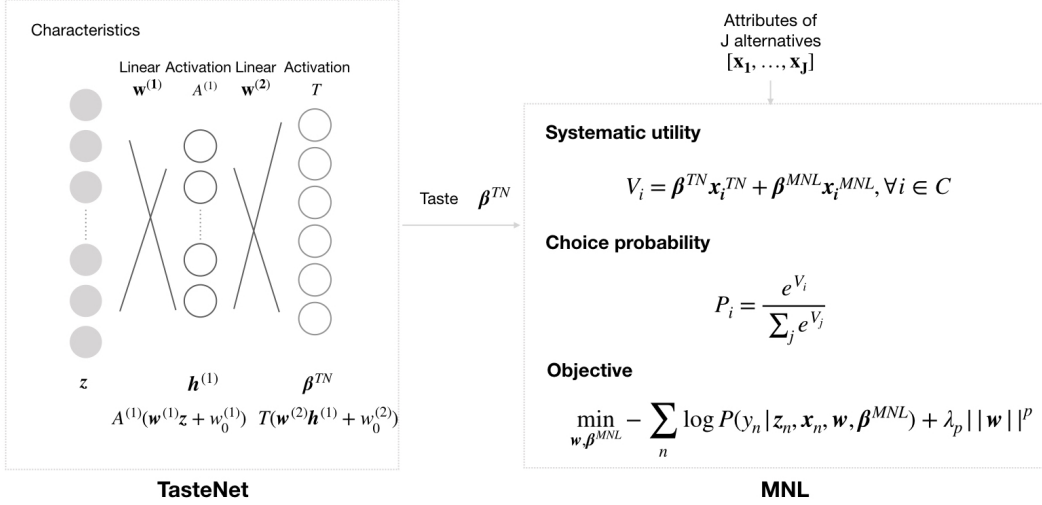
Characteristics

Linear $\mathbf{w^{(1)}}$

Activation $A^{(1)}$

Linear $\mathbf{w^{(2)}}$

Activation $T$

$z$

$\boldsymbol{h}^{(1)}$

$\boldsymbol{\beta}^{TN}$

$A^{(1)}(\boldsymbol{w}^{(1)}z + w_0^{(1)})$

$T(\boldsymbol{w}^{(2)}\boldsymbol{h}^{(1)} + w_0^{(2)})$

TasteNet

Taste $\boldsymbol{\beta}^{TN}$

Attributes of J alternatives $[\mathbf{x_1}, \ldots, \mathbf{x_J}]$

Systematic utility

$V_i = \boldsymbol{\beta}^{TN}\boldsymbol{x_i}^{TN} + \boldsymbol{\beta}^{MNL}\boldsymbol{x_i}^{MNL}, \forall i \in C$

Choice probability

$P_i = \frac{e^{V_i}}{\sum_j e^{V_j}}$

Objective

$\min_{\boldsymbol{w},\boldsymbol{\beta}^{MNL}} - \sum_n \log P(y_n | \boldsymbol{z}_n, \boldsymbol{x}_n, \boldsymbol{w}, \boldsymbol{\beta}^{MNL}) + \lambda_p ||\boldsymbol{w}||^p$

MNL